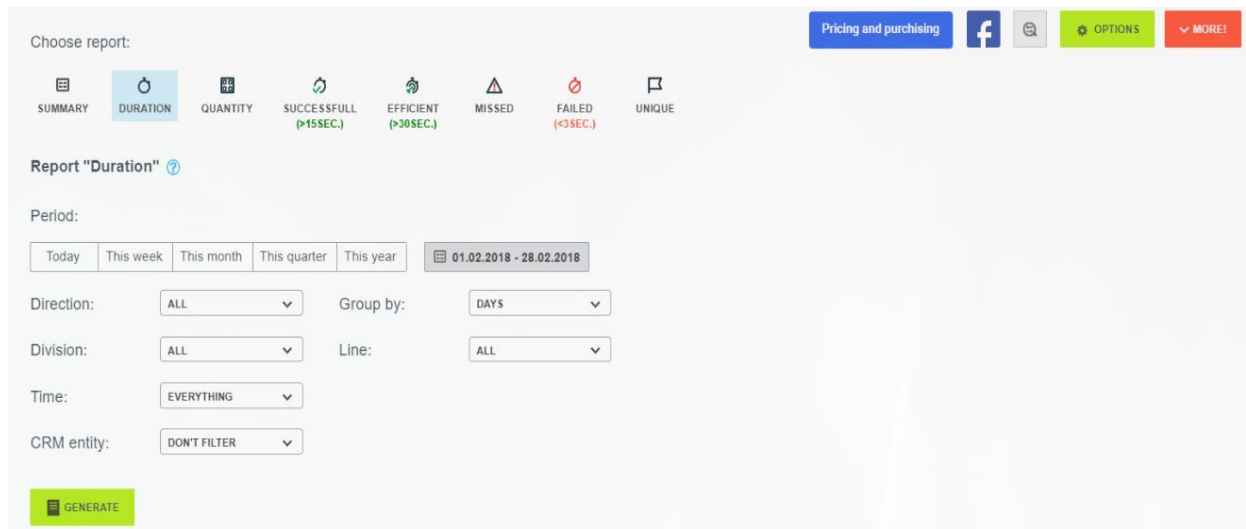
Choose report:

Pricing and purchasing

OPTIONS

MORE!

SUMMARY DURATION QUANTITY SUCCESSFULL (>15SEC.) EFFICIENT (>30SEC.) MISSED FAILED (<3SEC.) UNIQUE

Report "Duration"

Period:

| Today | This week | This month | This quarter | This year |
|---|---|---|---|---|

01.02.2018 - 28.02.2018

Direction: ALL

Group by: DAYS

Division: ALL

Line: ALL

Time: EVERYTHING

CRM entity: DON'T FILTER

GENERATE